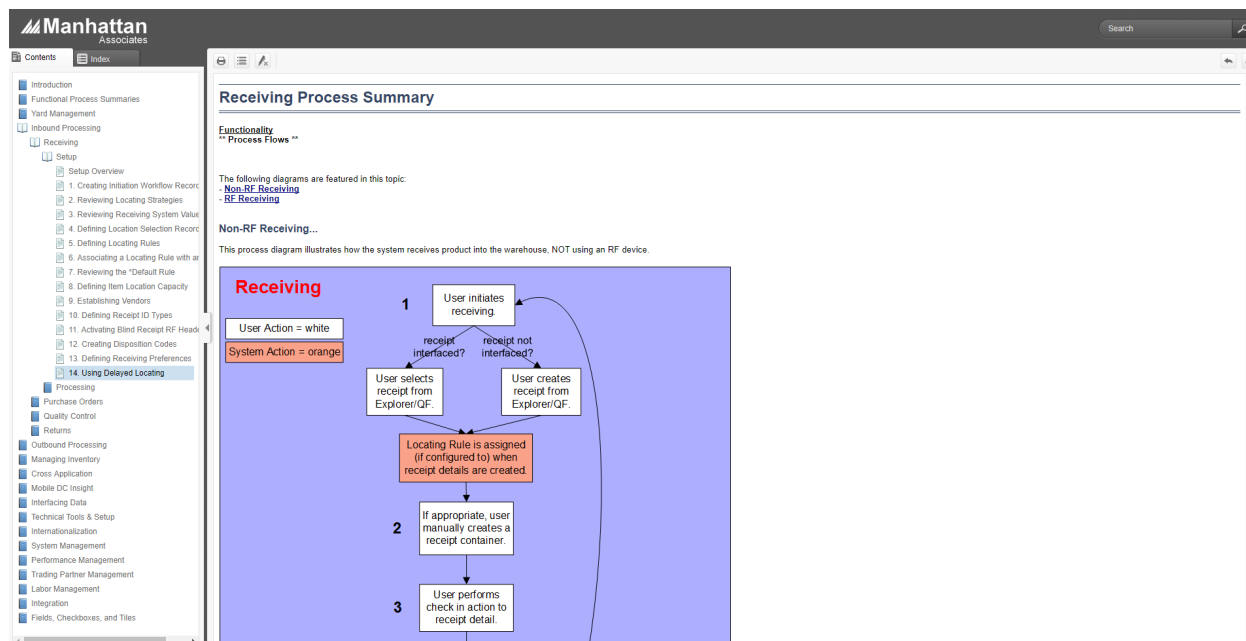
Manhattan Associates

Search

Contents Index

Introduction
Functional Process Summaries
Yard Management
Inbound Processing
Receiving
Setup
Setup Overview
1. Creating Initiation Workflow Record
2. Reviewing Locating Strategies
3. Reviewing Receiving System Value
4. Defining Location Selection Record
5. Defining Locating Rules
6. Associating a Locating Rule with ar
7. Reviewing the *Default Rule
8. Defining Item Location Capacity
9. Establishing Vendors
10. Defining Receipt ID Types
11. Activating Blind Receipt RF Heade
12. Creating Disposition Codes
13. Defining Receiving Preferences
14. Using Delayed Locating
Processing
Purchase Orders
Quality Control
Returns
Outbound Processing
Managing Inventory
Cross Application
Mobile DC Insight
Interfacing Data
Technical Tools & Setup
Internationalization
System Management
Performance Management
Trading Partner Management
Labor Management
Integration
Fields, Checkboxes, and Tiles

Receiving Process Summary

Functionality
** Process Flows **

The following diagrams are featured in this topic:
- Non-RF Receiving
- RF Receiving

Non-RF Receiving...

This process diagram illustrates how the system receives product into the warehouse, NOT using an RF device.

Receiving

User Action = white
System Action = orange

1

User initiates receiving.

receipt interfaced?

receipt not interfaced?

User selects receipt from Explorer/QF.

User creates receipt from Explorer/QF.

Locating Rule is assigned (if configured to) when receipt details are created.

2

If appropriate, user manually creates a receipt container.

3

User performs check in action to receipt detail.